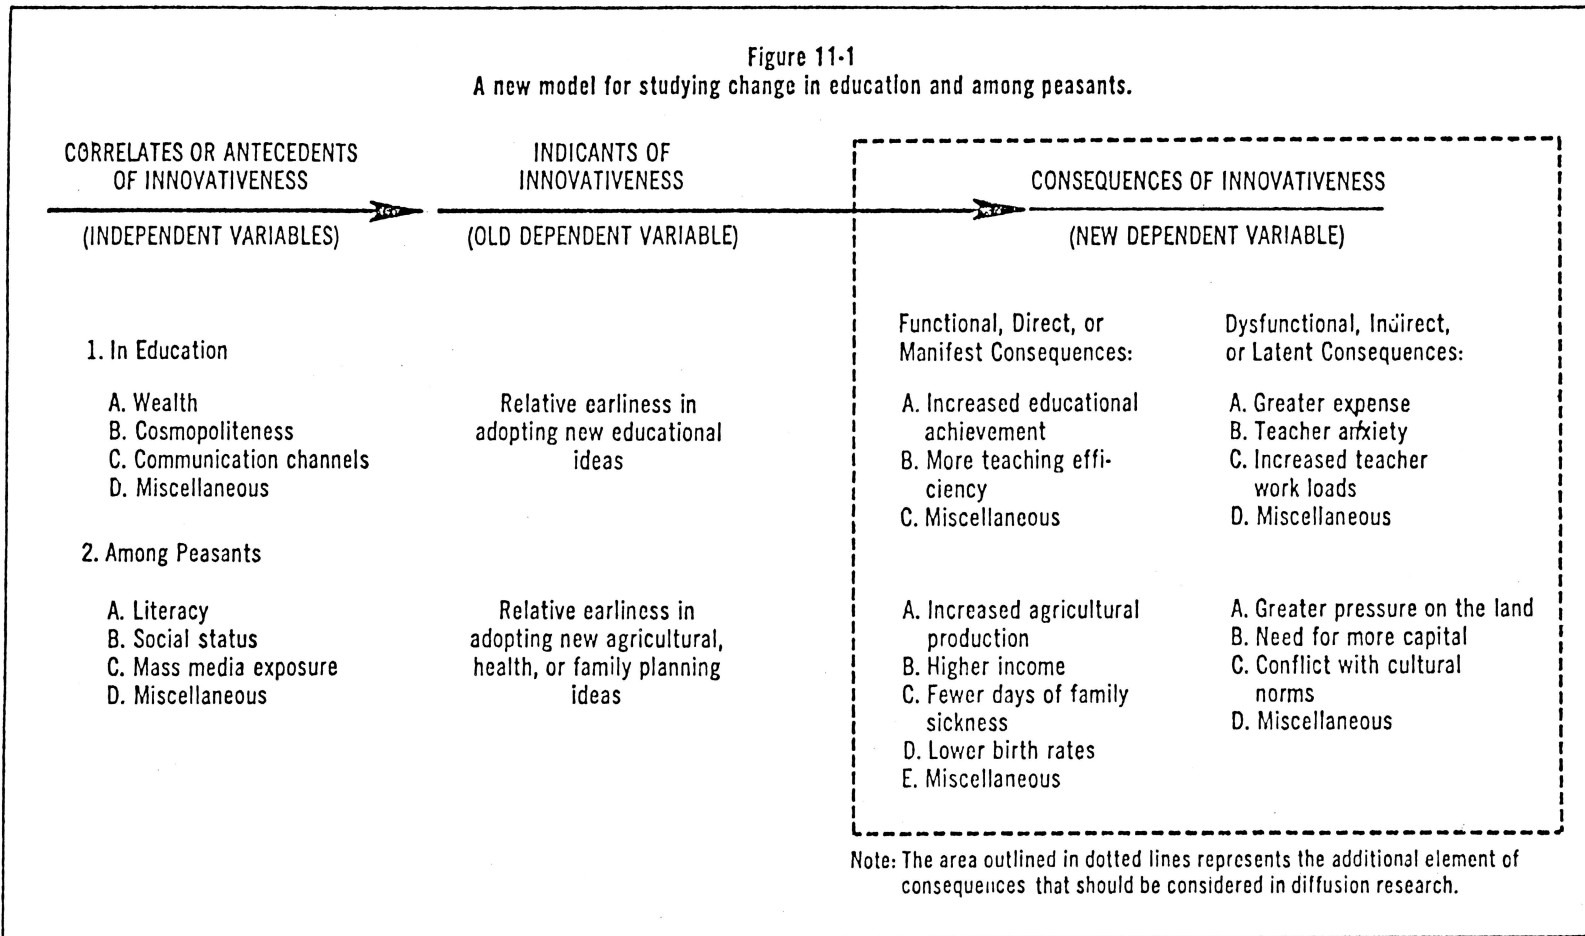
Figure 11-1
A new model for studying change in education and among peasants.

CORRELATES OR ANTECEDENTS OF INNOVATIVENESS

(INDEPENDENT VARIABLES)

INDICANTS OF INNOVATIVENESS

(OLD DEPENDENT VARIABLE)

CONSEQUENCES OF INNOVATIVENESS

(NEW DEPENDENT VARIABLE)

Functional, Direct, or Manifest Consequences:

Dysfunctional, Indirect, or Latent Consequences:

1. In Education

A. Wealth
B. Cosmopoliteness
C. Communication channels
D. Miscellaneous

Relative earliness in adopting new educational ideas

A. Increased educational achievement
B. More teaching efficiency
C. Miscellaneous

A. Greater expense
B. Teacher anxiety
C. Increased teacher work loads
D. Miscellaneous

2. Among Peasants

A. Literacy
B. Social status
C. Mass media exposure
D. Miscellaneous

Relative earliness in adopting new agricultural, health, or family planning ideas

A. Increased agricultural production
B. Higher income
C. Fewer days of family sickness
D. Lower birth rates
E. Miscellaneous

A. Greater pressure on the land
B. Need for more capital
C. Conflict with cultural norms
D. Miscellaneous

Note: The area outlined in dotted lines represents the additional element of consequences that should be considered in diffusion research.